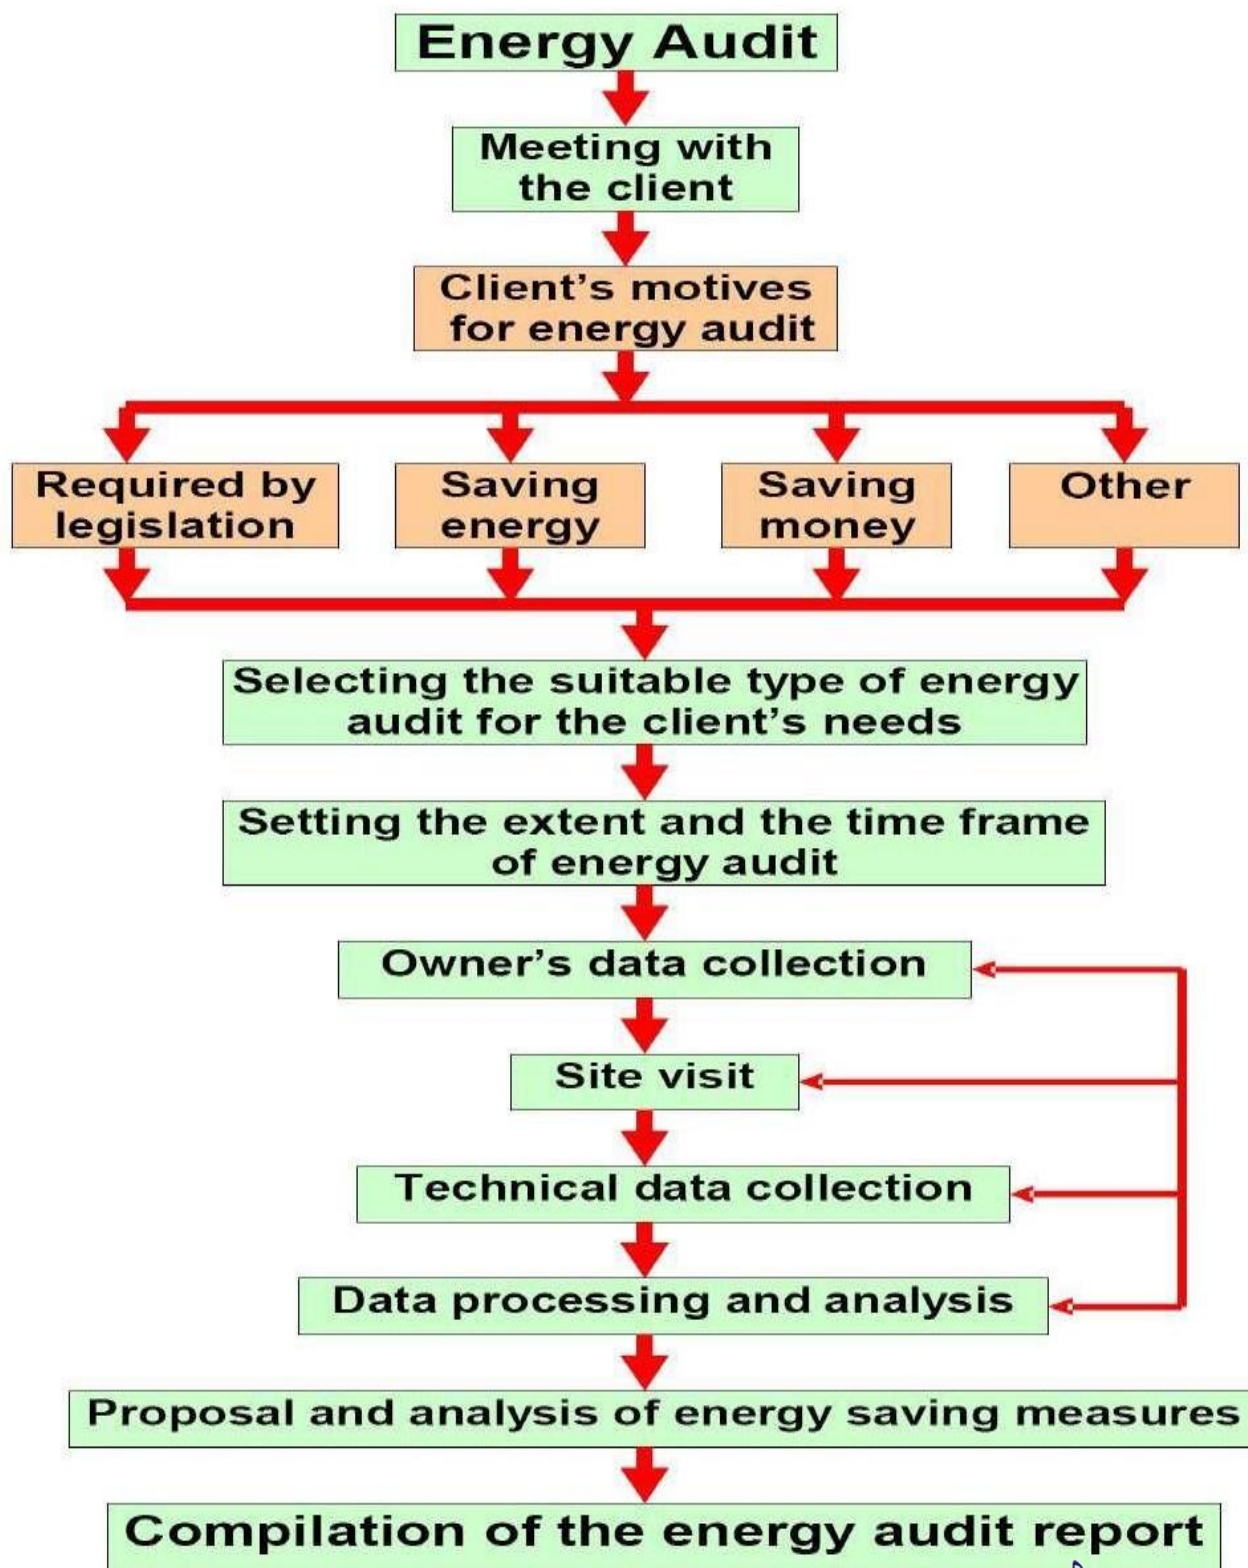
Energy Audit

Meeting with the client

Client's motives for energy audit

Required by legislation

Saving energy

Saving money

Other

Selecting the suitable type of energy audit for the client's needs

Setting the extent and the time frame of energy audit

Owner's data collection

Site visit

Technical data collection

Data processing and analysis

Proposal and analysis of energy saving measures

Compilation of the energy audit report